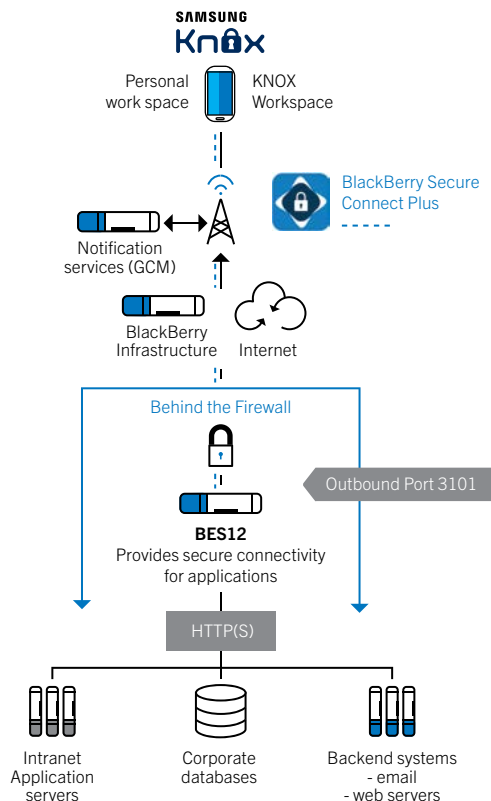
SAMSUNG
Knox

Personal work space

KNOX Workspace

BlackBerry Secure Connect Plus

Notification services (GCM)

BlackBerry Infrastructure

Internet

Behind the Firewall

Outbound Port 3101

BES12
Provides secure connectivity for applications

HTTP(S)

Intranet Application servers

Corporate databases

Backend systems
- email
- web servers